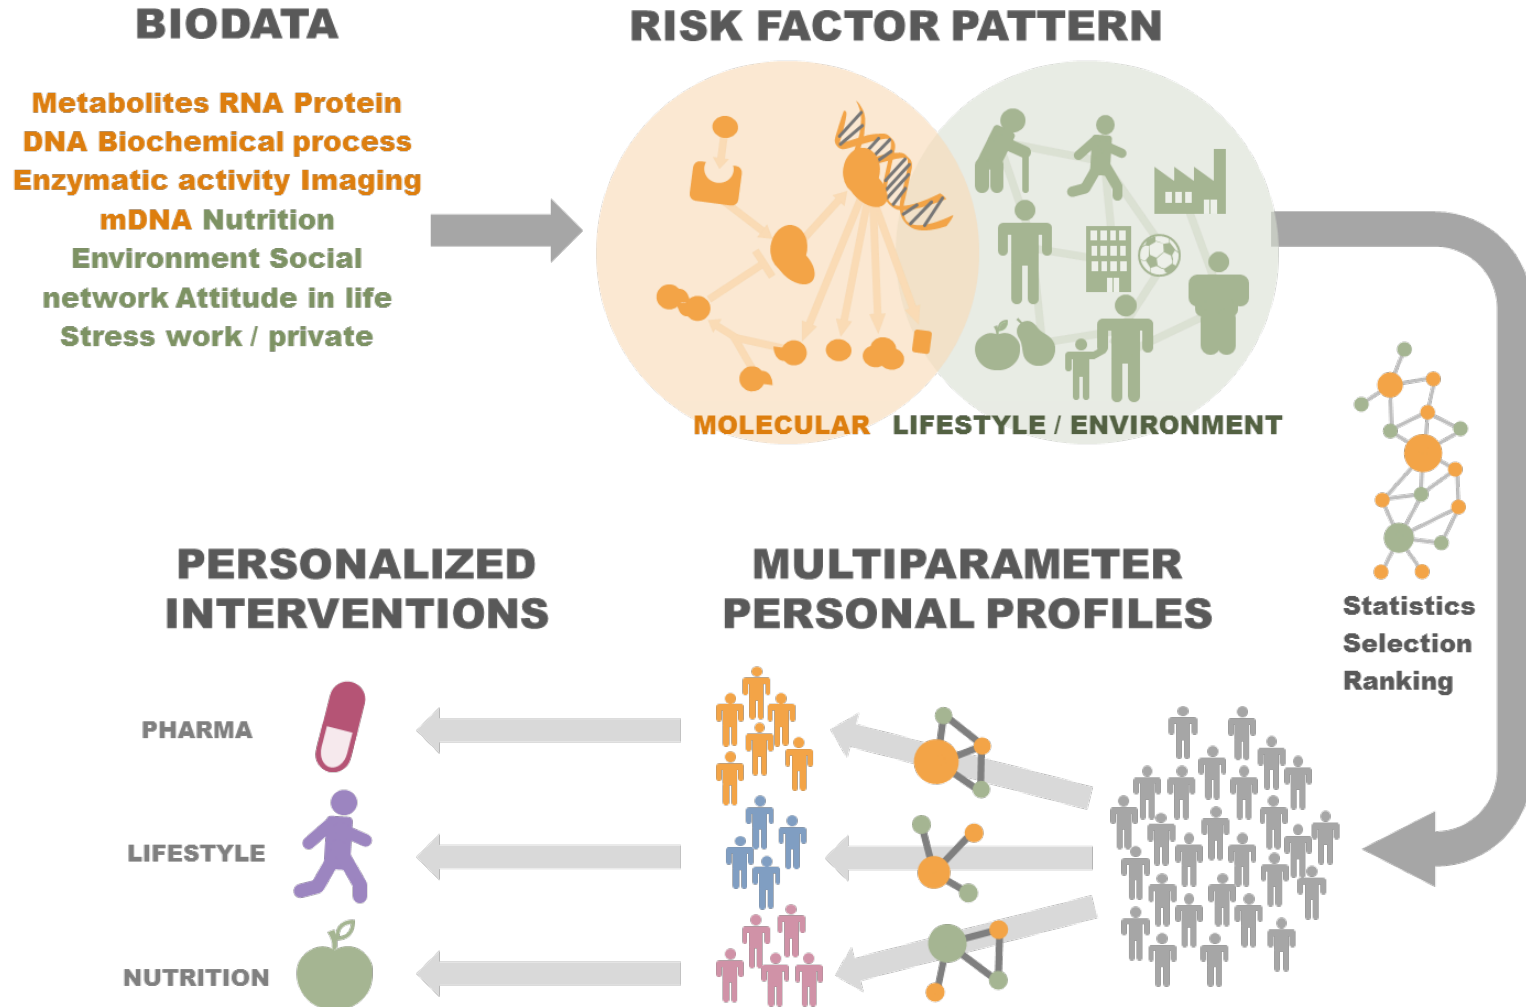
BIODATA

Metabolites RNA Protein DNA Biochemical process Enzymatic activity Imaging mDNA Nutrition Environment Social network Attitude in life Stress work / private

RISK FACTOR PATTERN

MOLECULAR LIFESTYLE / ENVIRONMENT

Statistics Selection Ranking

PERSONALIZED INTERVENTIONS

MULTIPARAMETER PERSONAL PROFILES

PHARMA

LIFESTYLE

NUTRITION